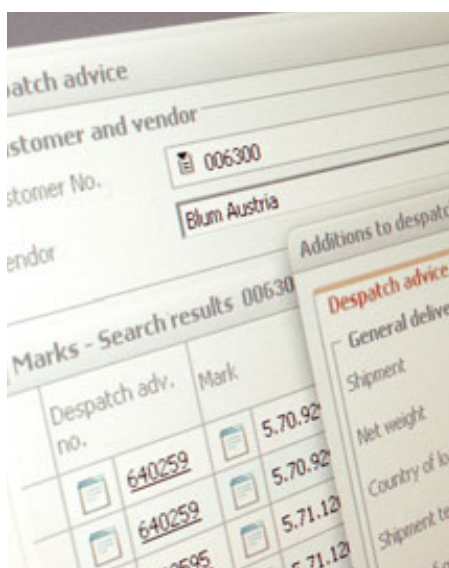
atch advice

stomer and vendor

stomer No. 006300

endor Blum Austria

Marks - Search results 00630

Despatch adv. no.

Mark

640259 5.70.92

640259 5.70.92

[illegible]0595 5.71.12

5.71.12

Additions to despatc

Despatch advice

General delive

Shipment

Net weight

Country of lo

Shipment te